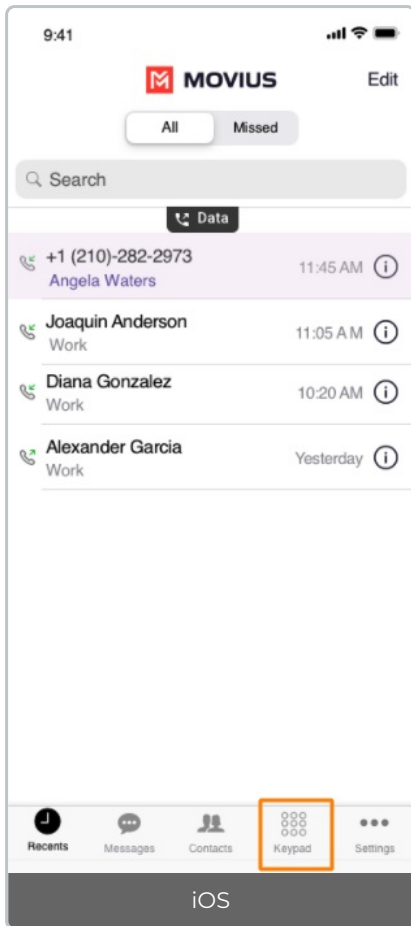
9:41

MOVIUS

Edit

All

Missed

Search

Data

+1 (210)-282-2973
Angela Waters
11:45 AM

Joaquin Anderson
Work
11:05 AM

Diana Gonzalez
Work
10:20 AM

Alexander Garcia
Work
Yesterday

Recents
Messages
Contacts
Keypad
Settings

iOS